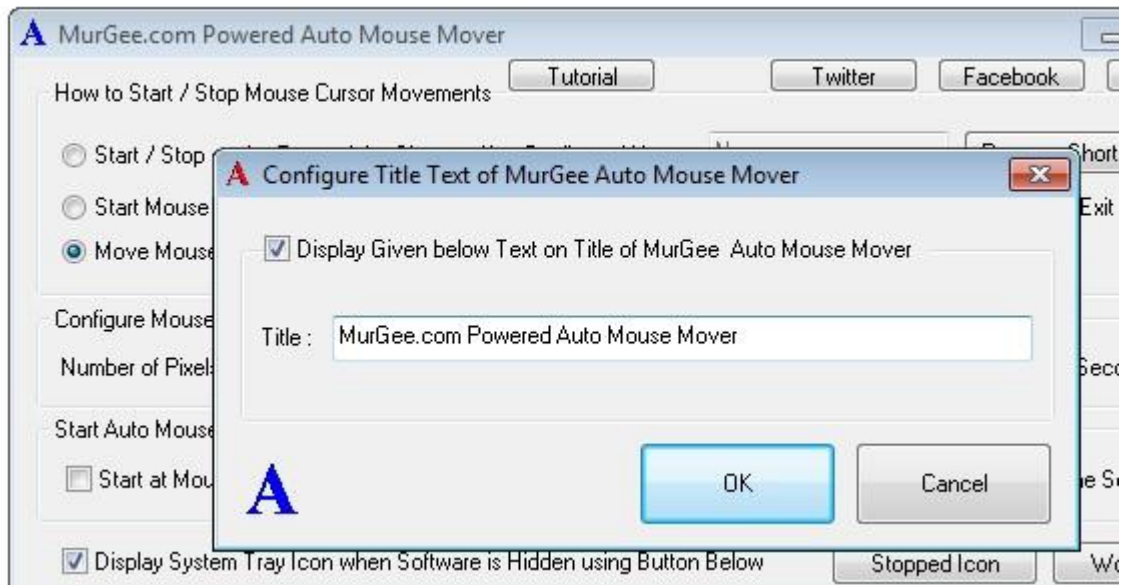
A MurGee.com Powered Auto Mouse Mover

How to Start / Stop Mouse Cursor Movements

Tutorial

Twitter

Facebook

Start / Stop

Short

Start Mouse

Exit

Move Mouse

Configure Mouse

Number of Pixel

Seco

Start Auto Mouse

Start at Mou

e Sc

A Configure Title Text of MurGee Auto Mouse Mover

Display Given below Text on Title of MurGee Auto Mouse Mover

Title : MurGee.com Powered Auto Mouse Mover

A

OK

Cancel

Display System Tray Icon when Software is Hidden using Button Below

Stopped Icon

Wo